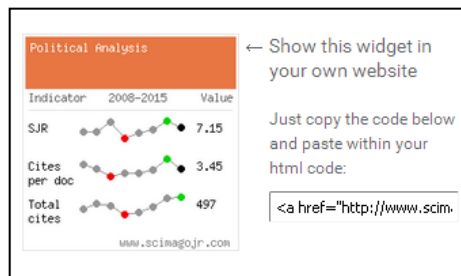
Political Analysis

| Indicator | 2008-2015 | Value |
|---|---|---|
| SJR | | 7.15 |
| Cites per doc | | 3.45 |
| Total cites | | 497 |

www.scimagojr.com

← Show this widget in your own website

Just copy the code below and paste within your html code:

<a href="http://www.scim